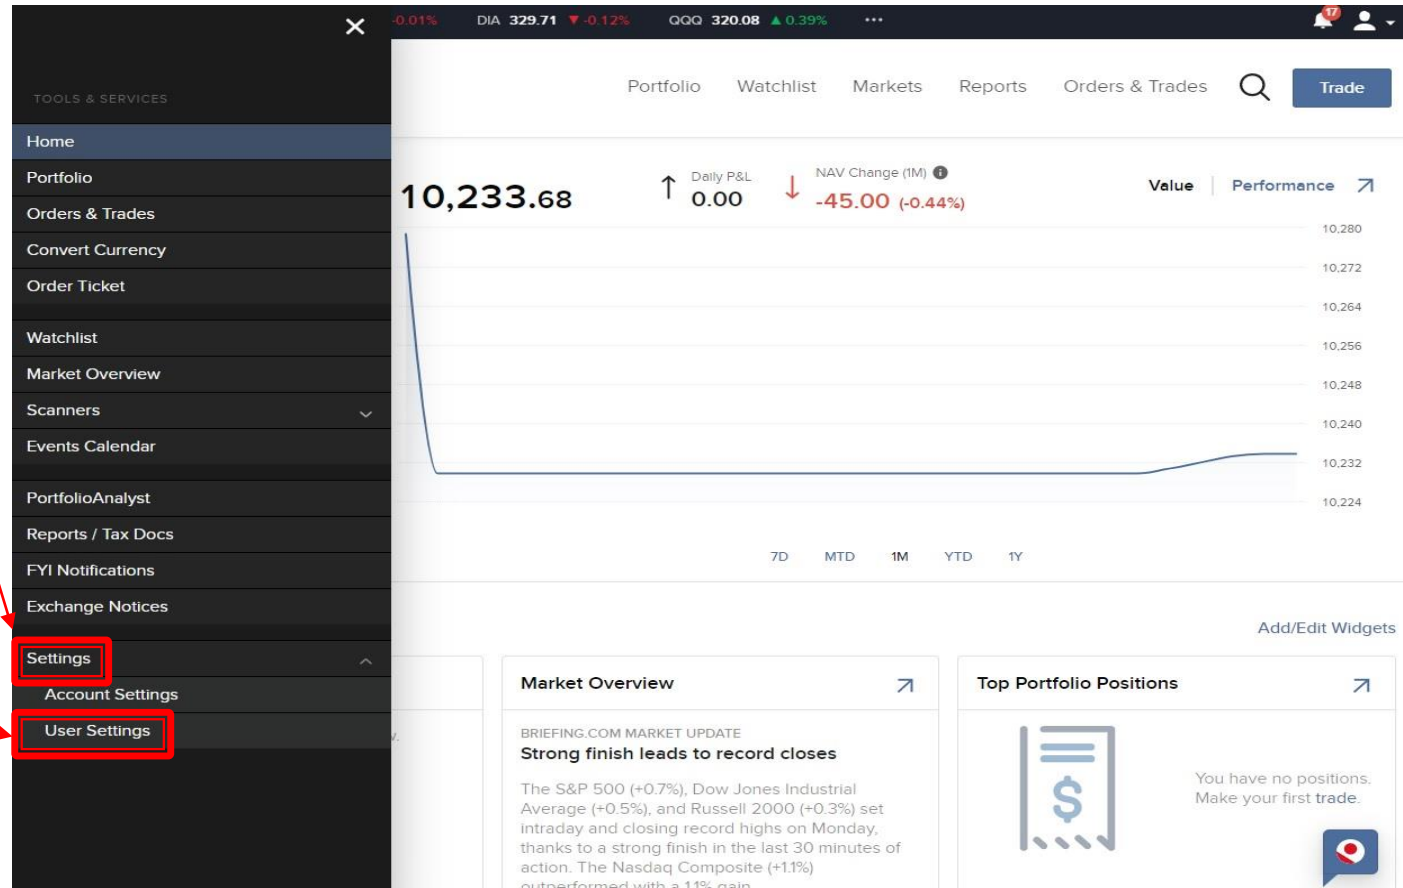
-0.01% DIA 329.71 ▼-0.12% QQQ 320.08 ▲0.39% ••• 17

TOOLS & SERVICES

Home
Portfolio
Orders & Trades
Convert Currency
Order Ticket
Watchlist
Market Overview
Scanners
Events Calendar
PortfolioAnalyst
Reports / Tax Docs
FYI Notifications
Exchange Notices
Settings
Account Settings
User Settings

Portfolio Watchlist Markets Reports Orders & Trades Trade

10,233.68

Daily P&L 0.00

NAV Change (1M) -45.00 (-0.44%)

Value | Performance

10,280
10,272
10,264
10,256
10,248
10,240
10,232
10,224

7D MTD 1M YTD 1Y

Add/Edit Widgets

Market Overview

BRIEFING.COM MARKET UPDATE
Strong finish leads to record closes

The S&P 500 (+0.7%), Dow Jones Industrial Average (+0.5%), and Russell 2000 (+0.3%) set intraday and closing record highs on Monday, thanks to a strong finish in the last 30 minutes of action. The Nasdaq Composite (+1.1%) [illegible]

Top Portfolio Positions

You have no positions. Make your first trade.